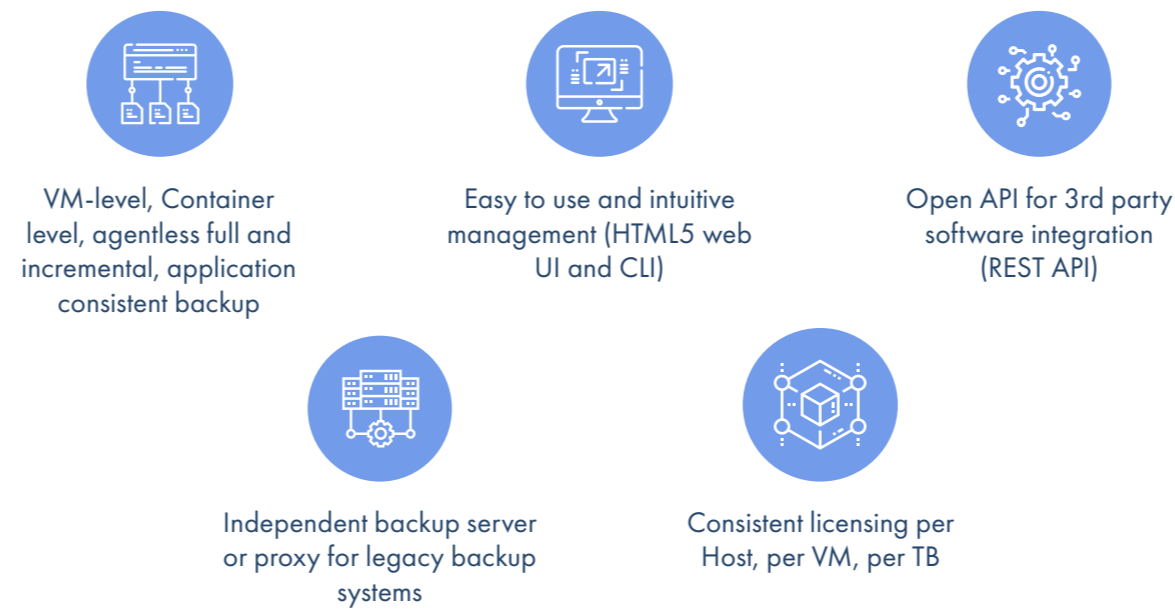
VM-level, Container level, agentless full and incremental, application consistent backup

Easy to use and intuitive management (HTML5 web UI and CLI)

Open API for 3rd party software integration (REST API)

Independent backup server or proxy for legacy backup systems

Consistent licensing per Host, per VM, per TB